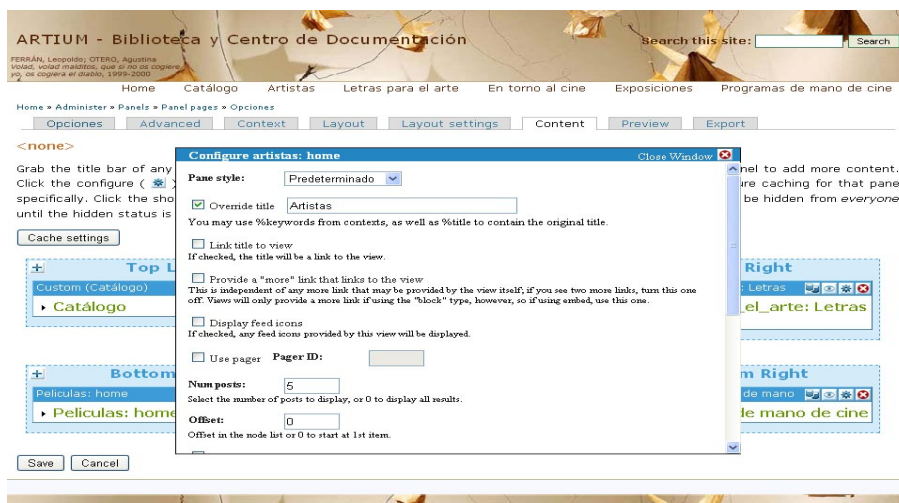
ARTIUM - Biblioteca y Centro de Documentación

FERRÁN, Leopoldo; OTERO, Agustina
Volad, volad malditos, que si no os cogiere yo, os cogiera el diablo, 1999-2000

Search this site: Search

Home Catálogo Artistas Letras para el arte En torno al cine Exposiciones Programas de mano de cine

Home » Administer » Panels » Panel pages » Opciones

Opciones Advanced Context Layout Layout settings Content Preview Export

<none>

Grab the title bar of any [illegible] nel to add more content. Click the configure ( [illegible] ure caching for that pane specifically. Click the sho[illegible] be hidden from everyone until the hidden status is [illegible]

Cache settings

Top L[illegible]
Custom (Catálogo)
▸ Catálogo

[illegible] Right
: Letras
el_arte: Letras

Bottom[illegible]
Peliculas: home
▸ Peliculas: home

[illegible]m Right
de mano
de mano de cine

Save Cancel

Configure artistas: home
Close Window

Pane style: Predeterminado

☑ Override title Artistas
You may use %keywords from contexts, as well as %title to contain the original title.

☐ Link title to view
If checked, the title will be a link to the view.

☐ Provide a "more" link that links to the view
This is independent of any more link that may be provided by the view itself; if you see two more links, turn this one off. Views will only provide a more link if using the "block" type, however, so if using embed, use this one.

☐ Display feed icons
If checked, any feed icons provided by this view will be displayed.

☐ Use pager Pager ID:

Num posts: 5
Select the number of posts to display, or 0 to display all results.

Offset: 0
Offset in the node list or 0 to start at 1st item.